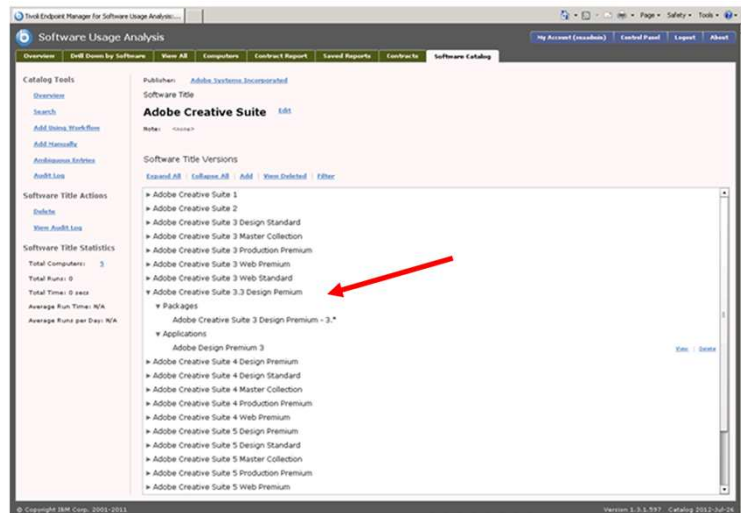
Tivoli Endpoint Manager for Software Usage Analysis:...

Page • Safety • Tools •

Software Usage Analysis

My Account (rosadmin) | Control Panel | Logout | About

Overview | Drill Down by Software | View All | Computers | Contract Report | Saved Reports | Contracts | Software Catalog

Catalog Tools

Overview

Search

Add Using Workflow

Add Manually

Ambiguous Entries

Audit Log

Software Title Actions

Delete

View Audit Log

Software Title Statistics

Total Computers: 5

Total Runs: 0

Total Time: 0 secs

Average Run Time: N/A

Average Runs per Day: N/A

Publisher: Adobe Systems Incorporated

Software Title

Adobe Creative Suite Edit

Note: <none>

Software Title Versions

Expand All | Collapse All | Add | View Deleted | Filter

▸ Adobe Creative Suite 1
▸ Adobe Creative Suite 2
▸ Adobe Creative Suite 3 Design Standard
▸ Adobe Creative Suite 3 Master Collection
▸ Adobe Creative Suite 3 Production Premium
▸ Adobe Creative Suite 3 Web Premium
▸ Adobe Creative Suite 3 Web Standard
▾ Adobe Creative Suite 3.3 Design Pemium
▾ Packages
Adobe Creative Suite 3 Design Premium - 3.*
▾ Applications
Adobe Design Premium 3 View | Delete
▸ Adobe Creative Suite 4 Design Premium
▸ Adobe Creative Suite 4 Design Standard
▸ Adobe Creative Suite 4 Master Collection
▸ Adobe Creative Suite 4 Production Premium
▸ Adobe Creative Suite 4 Web Premium
▸ Adobe Creative Suite 5 Design Premium
▸ Adobe Creative Suite 5 Design Standard
▸ Adobe Creative Suite 5 Master Collection
▸ Adobe Creative Suite 5 Production Premium
▸ Adobe Creative Suite 5 Web Premium

© Copyright IBM Corp. 2001-2011

Version 1.3.1.597 Catalog 2012-Jul-26